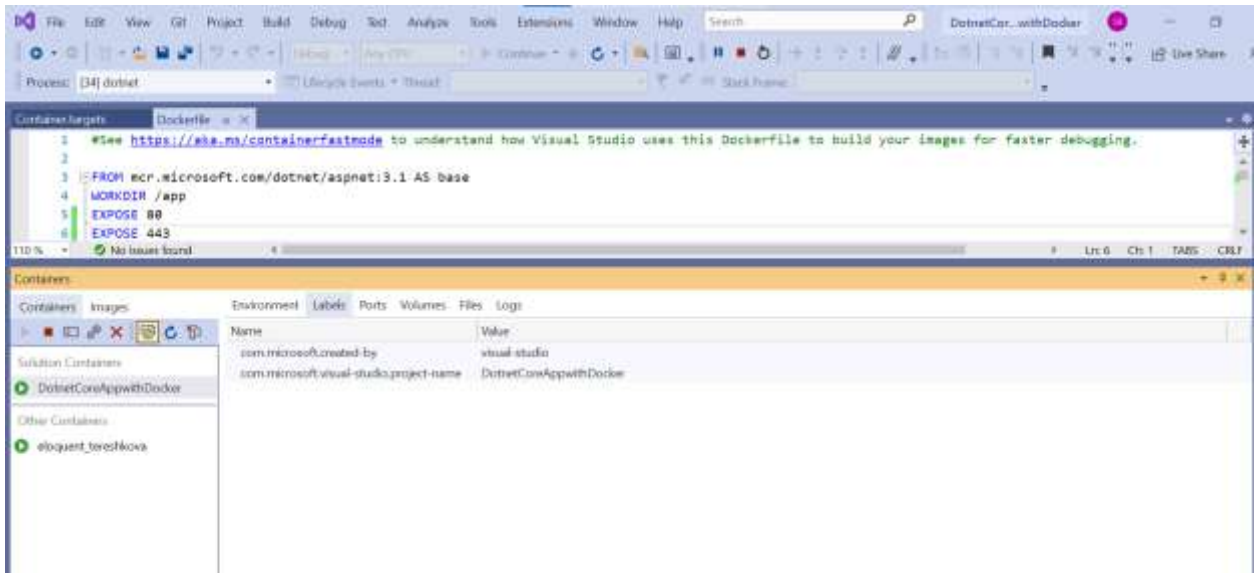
File Edit View Git Project Build Debug Test Analyze Tools Extensions Window Help Search DotnetCor...withDocker

Live Share

Process: [34] dotnet Lifecycle Events Thread: Stack Frame:

Container.targets Dockerfile

1 #See https://aka.ms/containerfastmode to understand how Visual Studio uses this Dockerfile to build your images for faster debugging.
2
3 FROM mcr.microsoft.com/dotnet/aspnet:3.1 AS base
4 WORKDIR /app
5 EXPOSE 80
6 EXPOSE 443

110 % No issues found Ln: 6 Ch: 1 TABS CRLF

Containers

Containers Images

Solution Containers
DotnetCoreAppwithDocker
Other Containers
eloquent_tereshkova

Environment Labels Ports Volumes Files Logs

| Name | Value |
|---|---|
| com.microsoft.created-by | visual-studio |
| com.microsoft.visual-studio.project-name | DotnetCoreAppwithDocker |